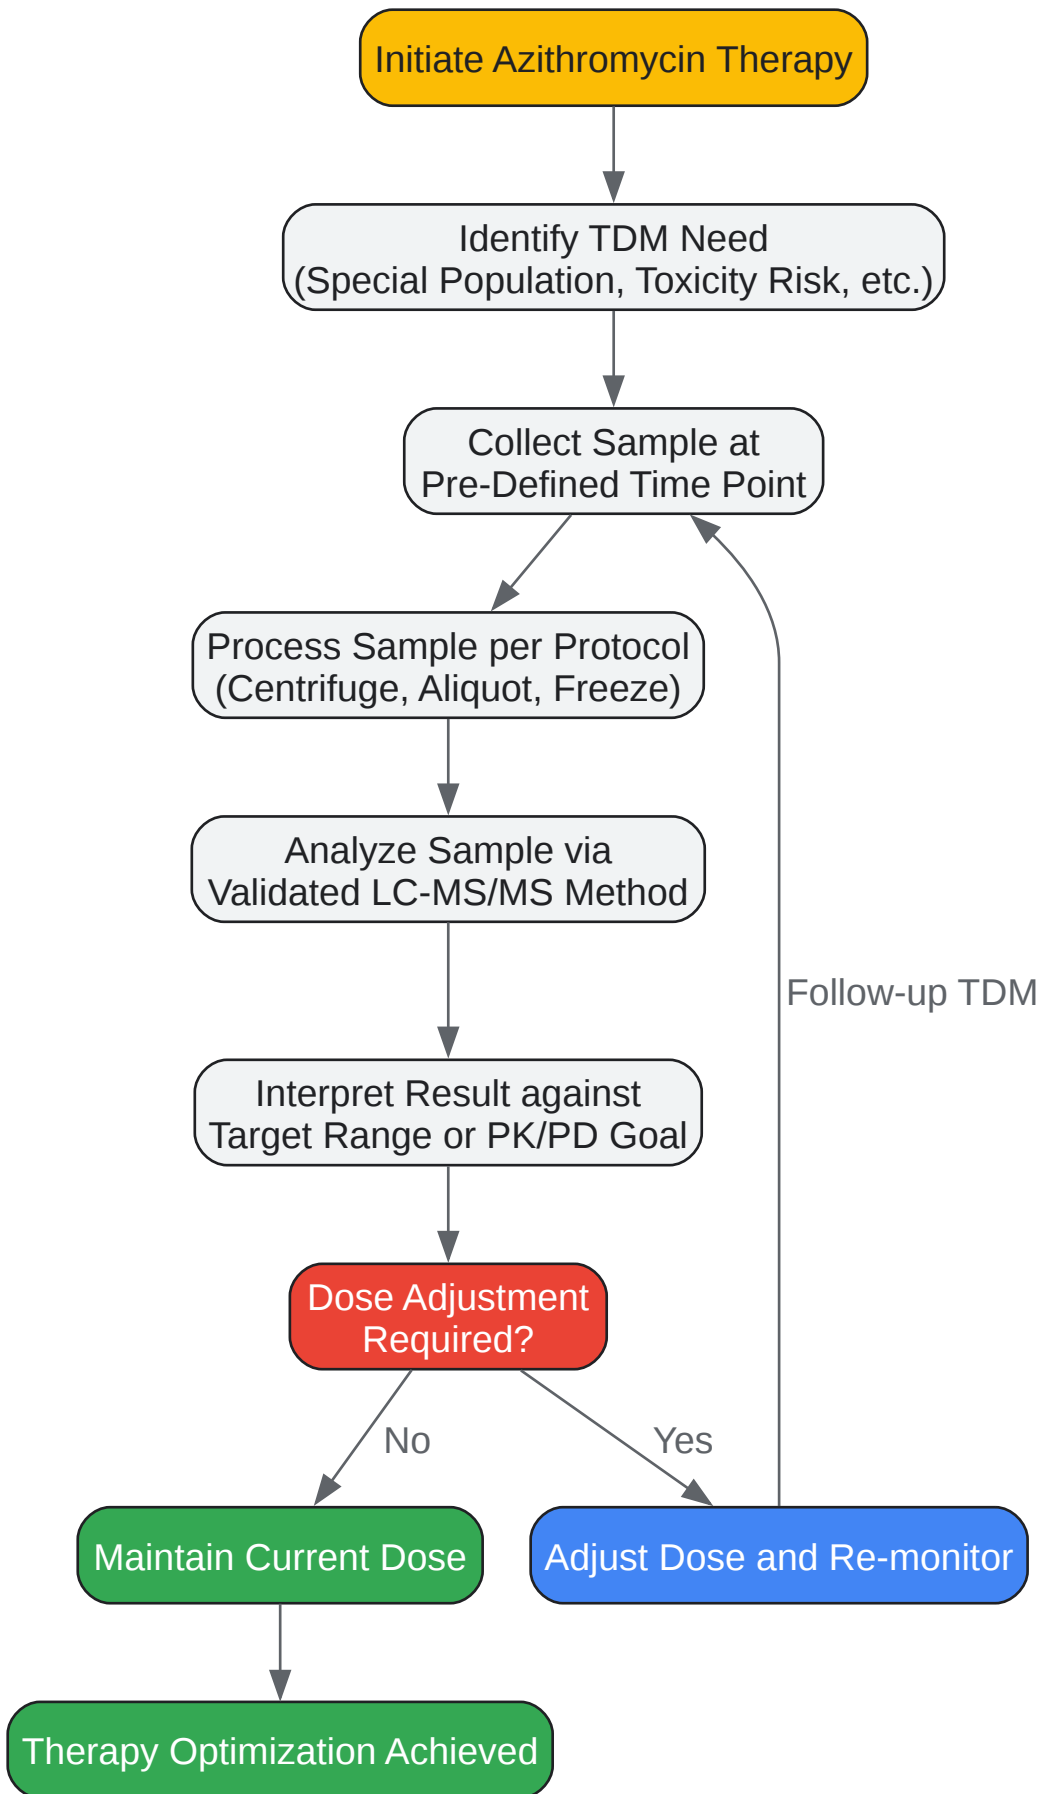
Initiate Azithromycin Therapy

Identify TDM Need
(Special Population, Toxicity Risk, etc.)

Collect Sample at
Pre-Defined Time Point

Process Sample per Protocol
(Centrifuge, Aliquot, Freeze)

Analyze Sample via
Validated LC-MS/MS Method

Interpret Result against
Target Range or PK/PD Goal

Dose Adjustment
Required?

No

Yes

Follow-up TDM

Maintain Current Dose

Adjust Dose and Re-monitor

Therapy Optimization Achieved